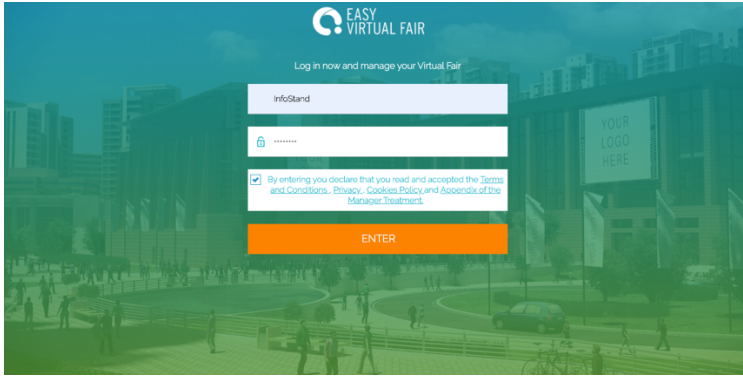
EASY VIRTUAL FAIR

Log in now and manage your Virtual Fair

InfoStand

••••••••

By entering you declare that you read and accepted the Terms and Conditions , Privacy , Cookies Policy and Appendix of the Manager Treatment.

ENTER

YOUR LOGO HERE